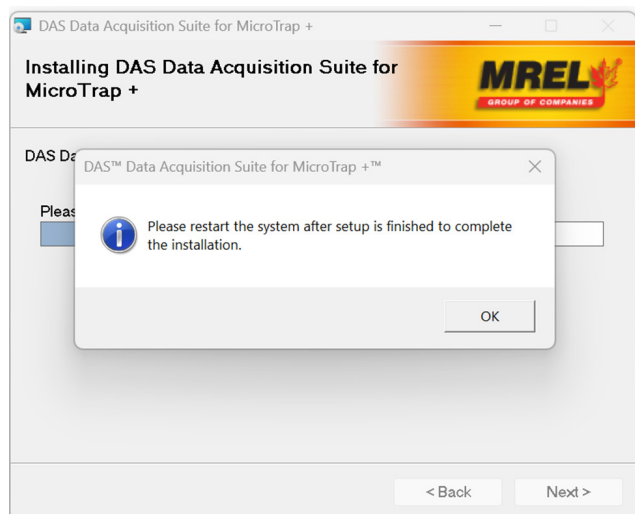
DAS Data Acquisition Suite for MicroTrap +

Installing DAS Data Acquisition Suite for MicroTrap +

MREL
GROUP OF COMPANIES

DAS Da

Pleas

DAS™ Data Acquisition Suite for MicroTrap +™

Please restart the system after setup is finished to complete the installation.

OK

< Back

Next >